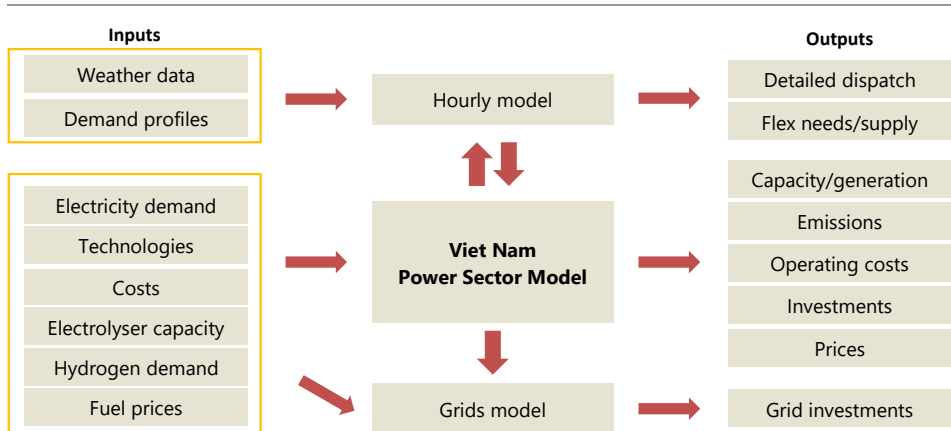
Inputs

Weather data

Demand profiles

Electricity demand

Technologies

Costs

Electrolyser capacity

Hydrogen demand

Fuel prices

Hourly model

Viet Nam
Power Sector Model

Grids model

Outputs

Detailed dispatch

Flex needs/supply

Capacity/generation

Emissions

Operating costs

Investments

Prices

Grid investments